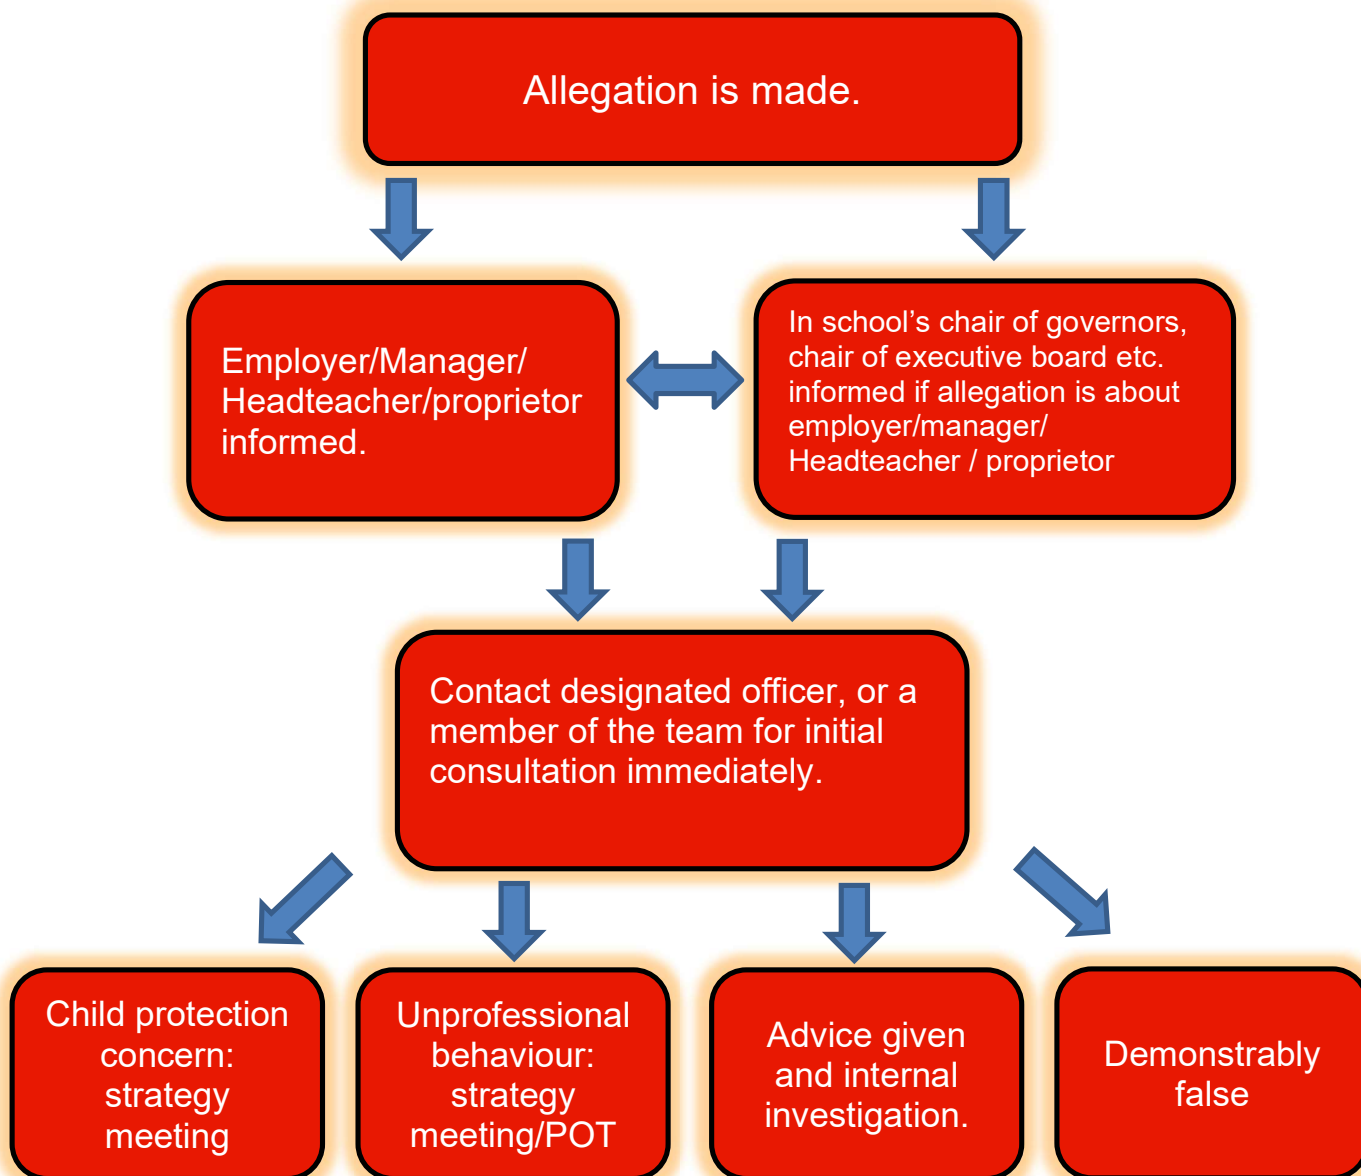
Allegation is made.

Employer/Manager/ Headteacher/proprietor informed.

In school’s chair of governors, chair of executive board etc. informed if allegation is about employer/manager/ Headteacher / proprietor

Contact designated officer, or a member of the team for initial consultation immediately.

Child protection concern: strategy meeting

Unprofessional behaviour: strategy meeting/POT

Advice given and internal investigation.

Demonstrably false